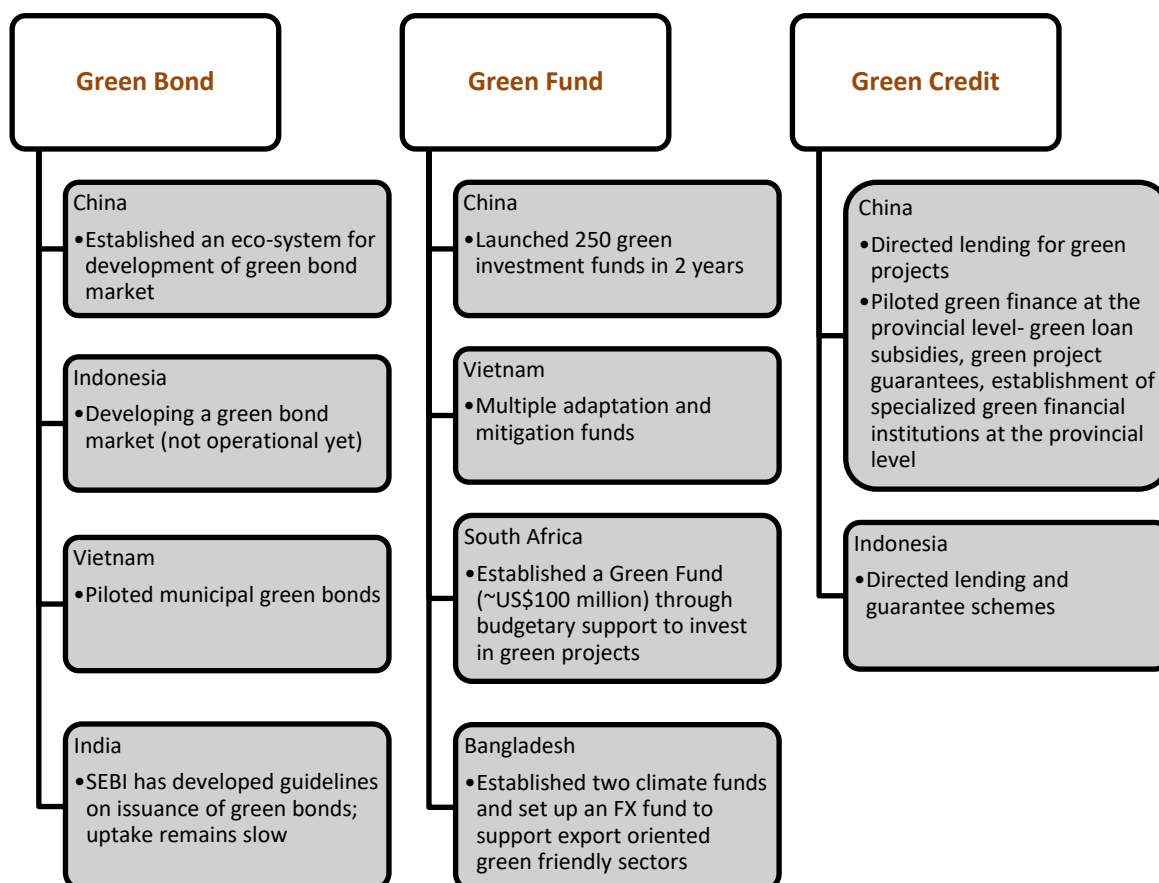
Green Bond

China
•Established an eco-system for development of green bond market

Indonesia
•Developing a green bond market (not operational yet)

Vietnam
•Piloted municipal green bonds

India
•SEBI has developed guidelines on issuance of green bonds; uptake remains slow

Green Fund

China
•Launched 250 green investment funds in 2 years

Vietnam
•Multiple adaptation and mitigation funds

South Africa
•Established a Green Fund (~US$100 million) through budgetary support to invest in green projects

Bangladesh
•Established two climate funds and set up an FX fund to support export oriented green friendly sectors

Green Credit

China
•Directed lending for green projects
•Piloted green finance at the provincial level- green loan subsidies, green project guarantees, establishment of specialized green financial institutions at the provincial level

Indonesia
•Directed lending and guarantee schemes